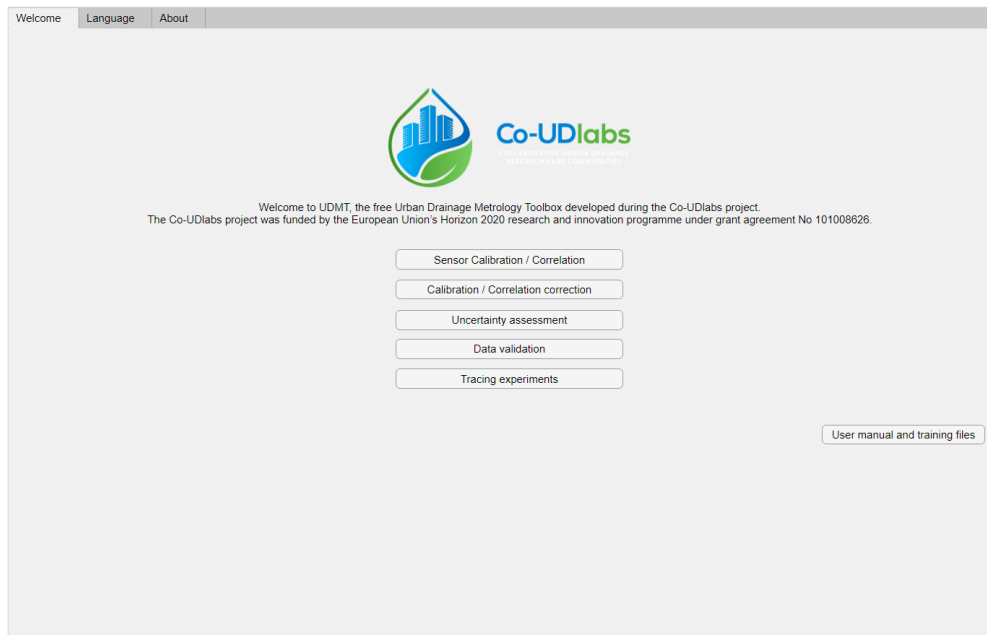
Welcome Language About

Co-UDlabs

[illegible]

Welcome to UDMT, the free Urban Drainage Metrology Toolbox developed during the Co-UDlabs project.
The Co-UDlabs project was funded by the European Union's Horizon 2020 research and innovation programme under grant agreement No 101008626.

Sensor Calibration / Correlation

Calibration / Correlation correction

Uncertainty assessment

Data validation

Tracing experiments

User manual and training files